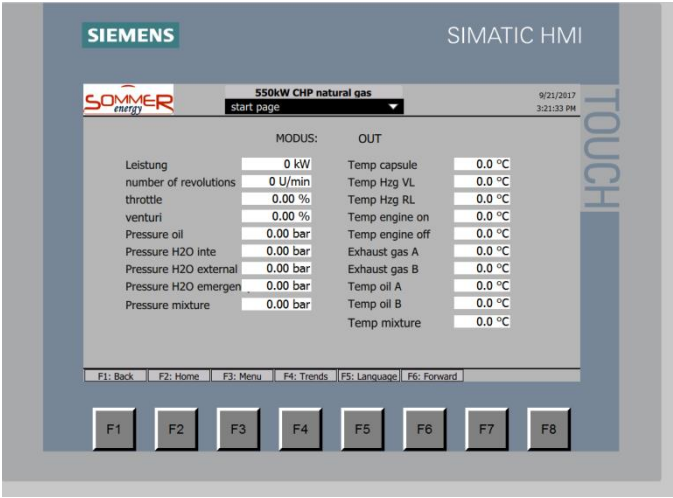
SIEMENS

SIMATIC HMI

TOUCH

SOMMER energy

550kW CHP natural gas

start page

9/21/2017
3:21:33 PM

MODUS: OUT

| | | | |
|---|---|---|---|
| Leistung | 0 kW | Temp capsule | 0.0 °C |
| number of revolutions | 0 U/min | Temp Hzg VL | 0.0 °C |
| throttle | 0.00 % | Temp Hzg RL | 0.0 °C |
| venturi | 0.00 % | Temp engine on | 0.0 °C |
| Pressure oil | 0.00 bar | Temp engine off | 0.0 °C |
| Pressure H2O inte | 0.00 bar | Exhaust gas A | 0.0 °C |
| Pressure H2O external | 0.00 bar | Exhaust gas B | 0.0 °C |
| Pressure H2O emergen | 0.00 bar | Temp oil A | 0.0 °C |
| Pressure mixture | 0.00 bar | Temp oil B | 0.0 °C |
| | | Temp mixture | 0.0 °C |

F1: Back | F2: Home | F3: Menu | F4: Trends | F5: Language | F6: Forward

F1 F2 F3 F4 F5 F6 F7 F8